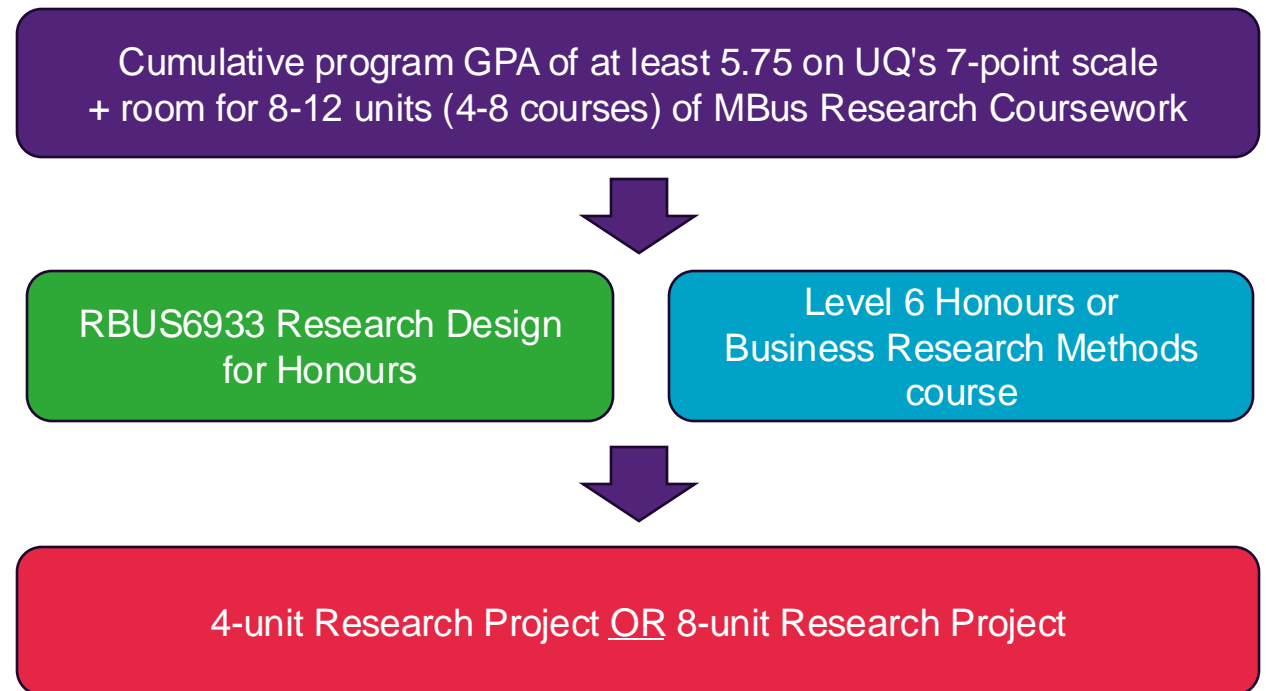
Cumulative program GPA of at least 5.75 on UQ's 7-point scale
+ room for 8-12 units (4-8 courses) of MBus Research Coursework

RBUS6933 Research Design for Honours

Level 6 Honours or Business Research Methods course

4-unit Research Project OR 8-unit Research Project